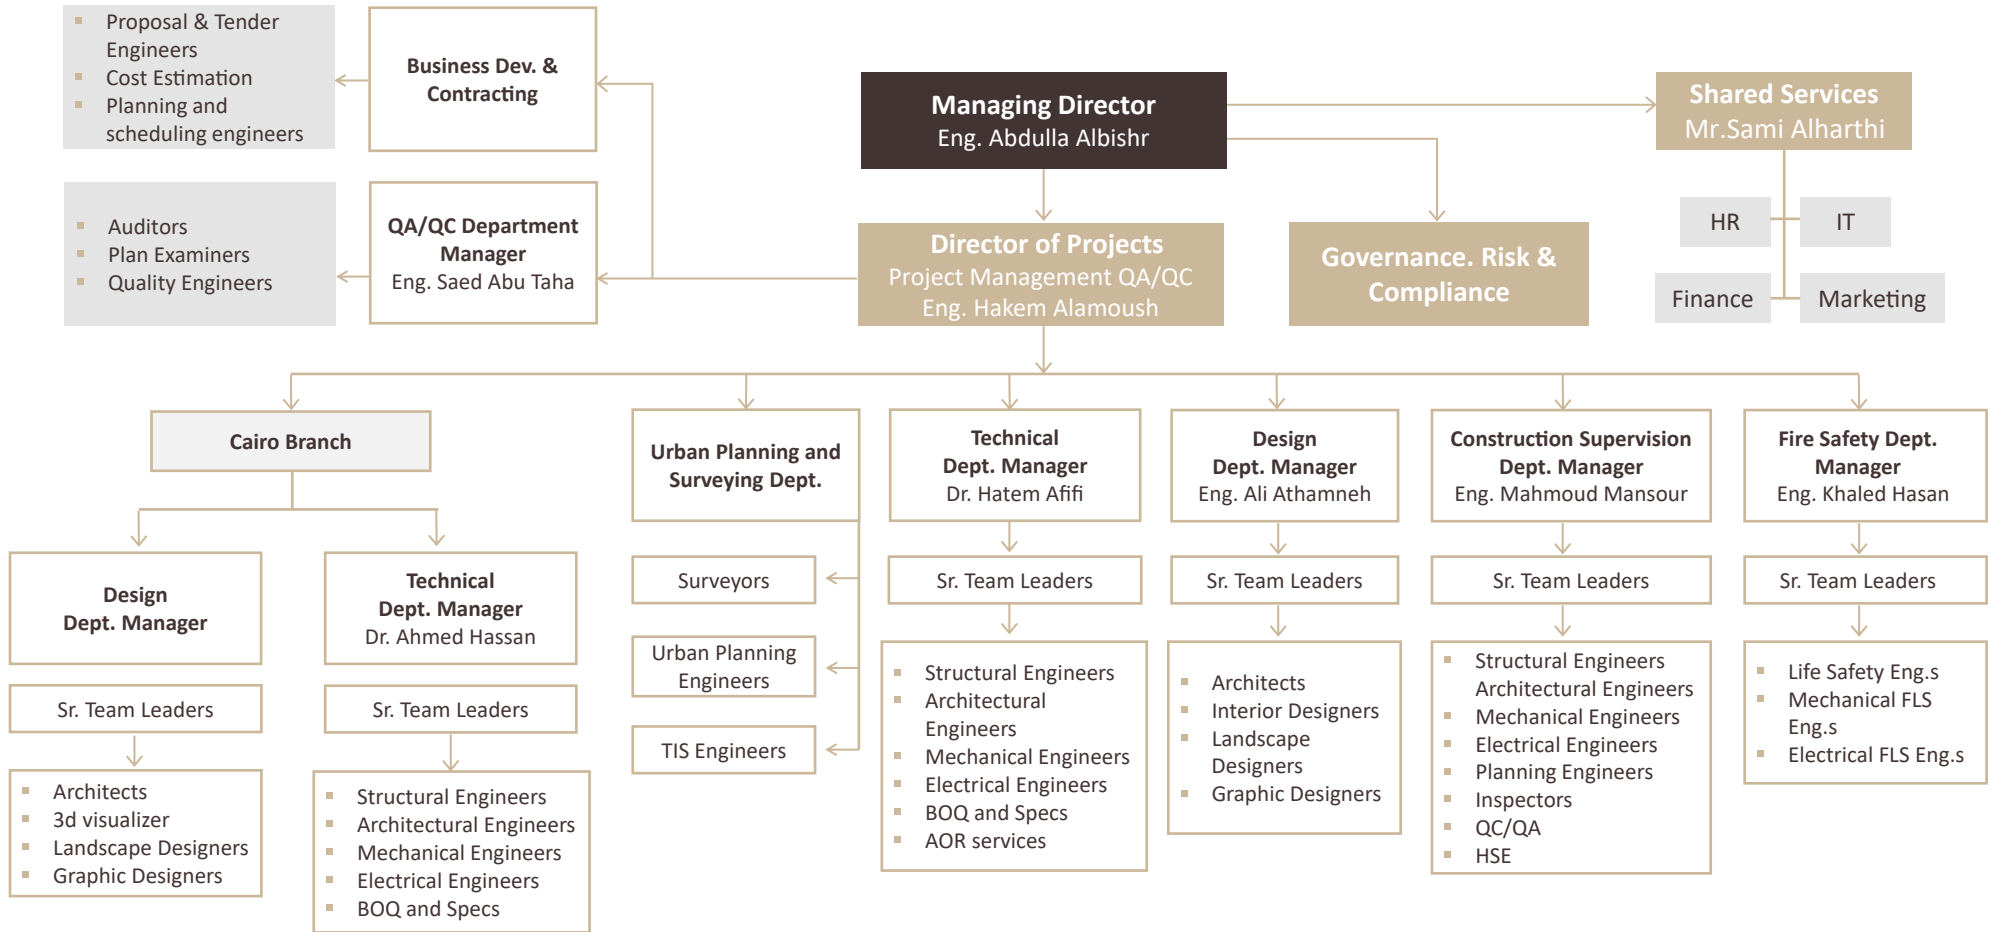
Managing Director
Eng. Abdulla Albishr

Shared Services
Mr.Sami Alharthi

HR

IT

Finance

Marketing

Business Dev. & Contracting

- Proposal & Tender Engineers
- Cost Estimation
- Planning and scheduling engineers

QA/QC Department Manager
Eng. Saed Abu Taha

- Auditors
- Plan Examiners
- Quality Engineers

Director of Projects
Project Management QA/QC
Eng. Hakem Alamoush

Governance. Risk & Compliance

Cairo Branch

Design
Dept. Manager

Sr. Team Leaders

- Architects
- 3d visualizer
- Landscape Designers
- Graphic Designers

Technical
Dept. Manager
Dr. Ahmed Hassan

Sr. Team Leaders

- Structural Engineers
- Architectural Engineers
- Mechanical Engineers
- Electrical Engineers
- BOQ and Specs

Urban Planning and Surveying Dept.

Surveyors

Urban Planning Engineers

TIS Engineers

Technical
Dept. Manager
Dr. Hatem Afifi

Sr. Team Leaders

- Structural Engineers
- Architectural Engineers
- Mechanical Engineers
- Electrical Engineers
- BOQ and Specs
- AOR services

Design
Dept. Manager
Eng. Ali Athamneh

Sr. Team Leaders

- Architects
- Interior Designers
- Landscape Designers
- Graphic Designers

Construction Supervision
Dept. Manager
Eng. Mahmoud Mansour

Sr. Team Leaders

- Structural Engineers
Architectural Engineers
- Mechanical Engineers
- Electrical Engineers
- Planning Engineers
- Inspectors
- QC/QA
- HSE

Fire Safety Dept.
Manager
Eng. Khaled Hasan

Sr. Team Leaders

- Life Safety Eng.s
- Mechanical FLS Eng.s
- Electrical FLS Eng.s